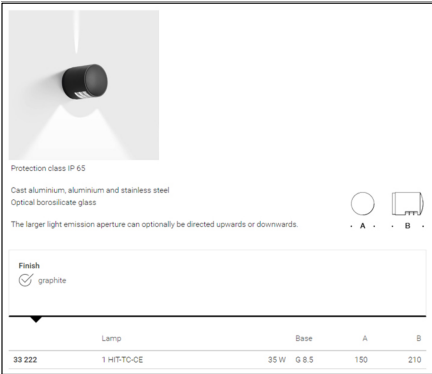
Protection class IP 65

Cast aluminium, aluminium and stainless steel
Optical borosilicate glass

The larger light emission aperture can optionally be directed upwards or downwards.

A

B

Finish
graphite

| | Lamp | | Base | A | B |
|---|---|---|---|---|---|
| 33 222 | 1 HIT-TC-CE | 35 W | G 8.5 | 150 | 210 |